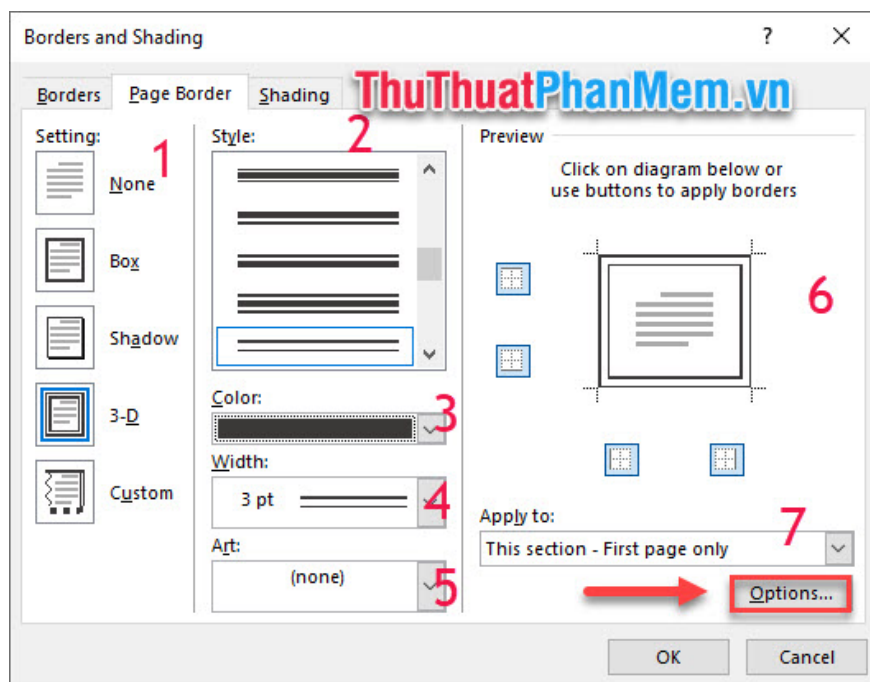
Borders and Shading

?

Borders Page Border Shading

ThuThuatPhanMem.vn

Setting:

1

None

Box

Shadow

3-D

Custom

Style:

2

Color:

3

Width:

3 pt

4

Art:

(none)

5

Preview

Click on diagram below or use buttons to apply borders

6

Apply to:

7

This section - First page only

Options...

OK

Cancel